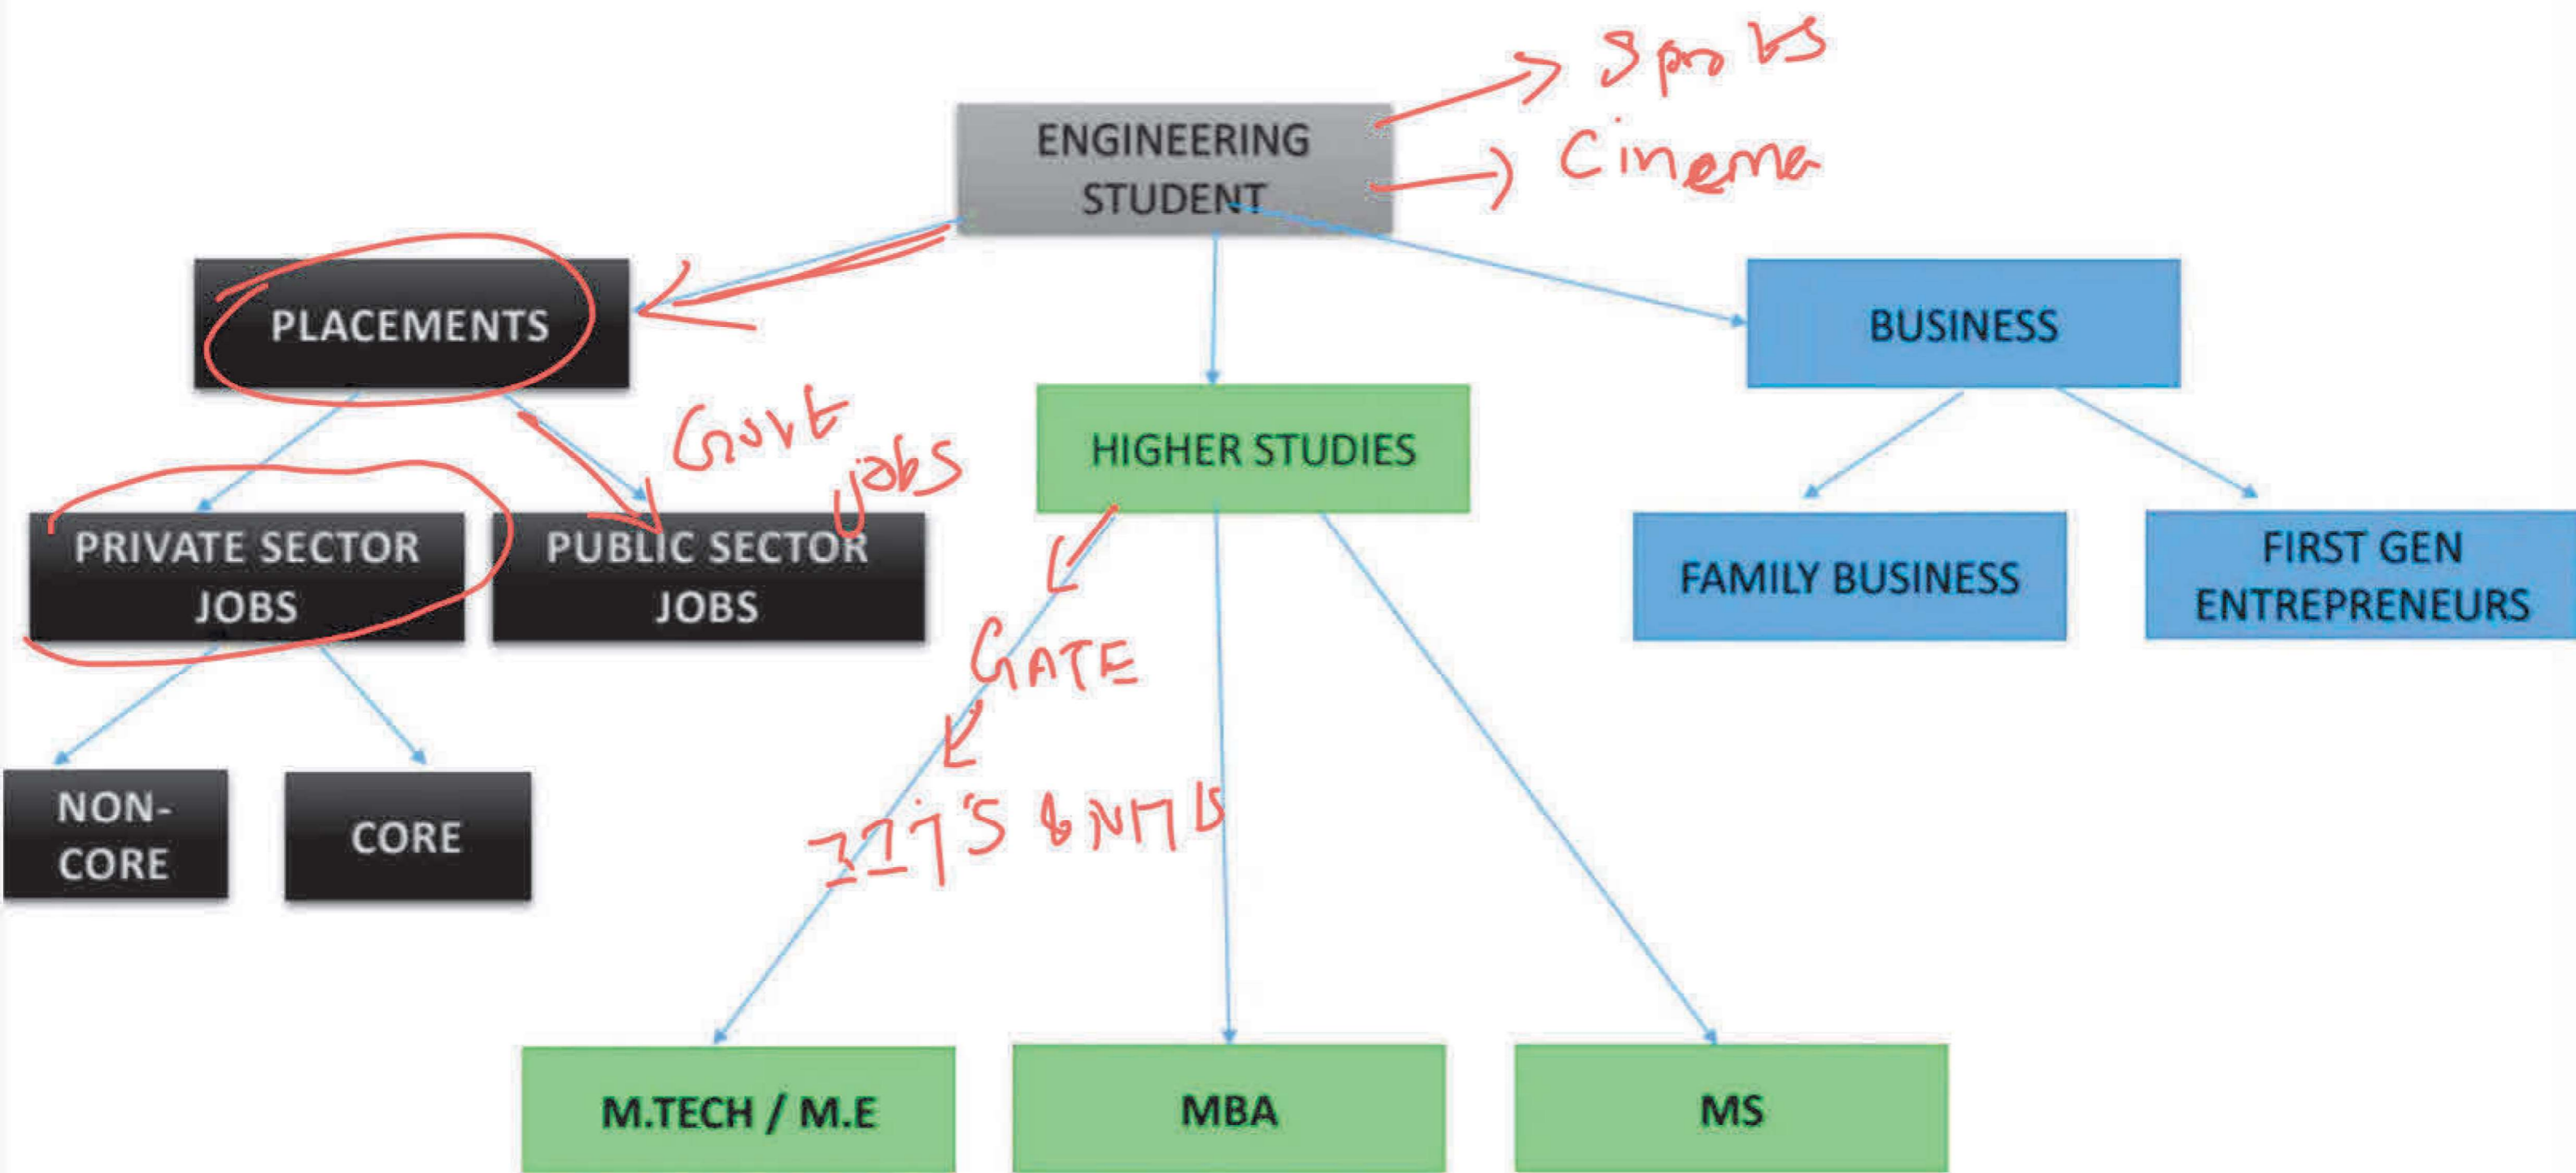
ENGINEERING STUDENT

Sports

Cinema

PLACEMENTS

HIGHER STUDIES

BUSINESS

Govt jobs

PRIVATE SECTOR JOBS

PUBLIC SECTOR JOBS

FAMILY BUSINESS

FIRST GEN ENTREPRENEURS

GATE

IIT'S & NITs

NON-CORE

CORE

M.TECH / M.E

MBA

MS